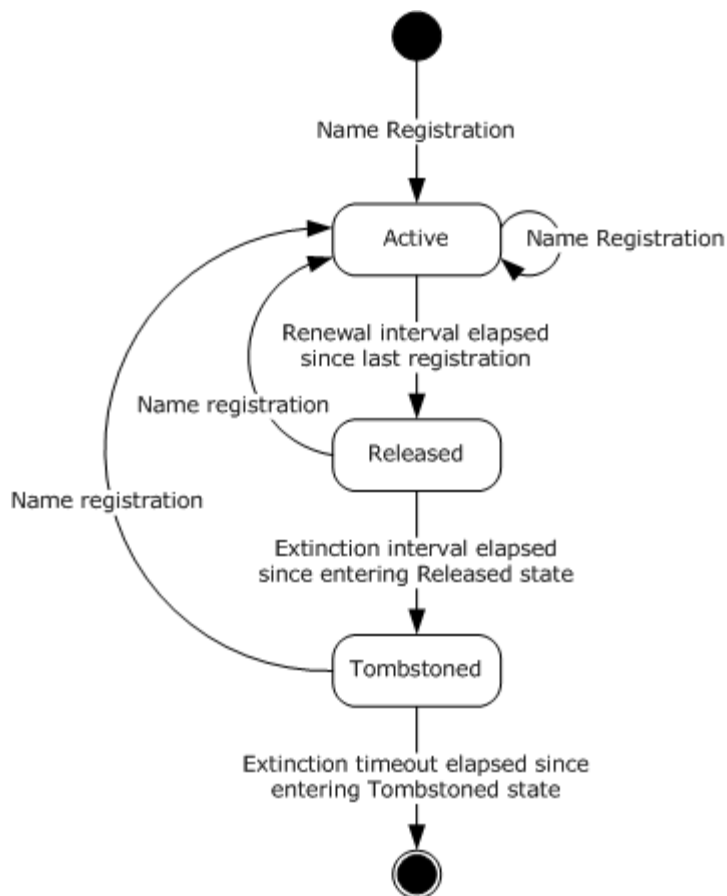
Name Registration

Active

Name Registration

Renewal interval elapsed since last registration

Name registration

Released

Name registration

Extinction interval elapsed since entering Released state

Tombstoned

Extinction timeout elapsed since entering Tombstoned state